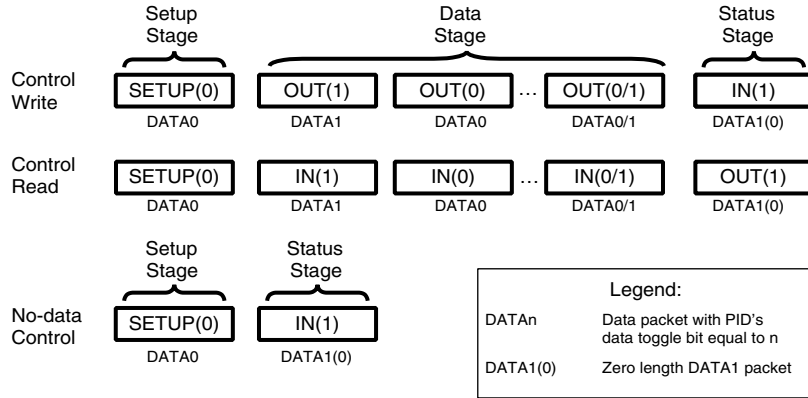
Setup Stage

Data Stage

Status Stage

Control Write

SETUP(0)
DATA0

OUT(1)
DATA1

OUT(0)
DATA0

...

OUT(0/1)
DATA0/1

IN(1)
DATA1(0)

Control Read

SETUP(0)
DATA0

IN(1)
DATA1

IN(0)
DATA0

...

IN(0/1)
DATA0/1

OUT(1)
DATA1(0)

Setup Stage

Status Stage

No-data Control

SETUP(0)
DATA0

IN(1)
DATA1(0)

Legend:

| DATAn | Data packet with PID's data toggle bit equal to n |
|---|---|
| DATA1(0) | Zero length DATA1 packet |